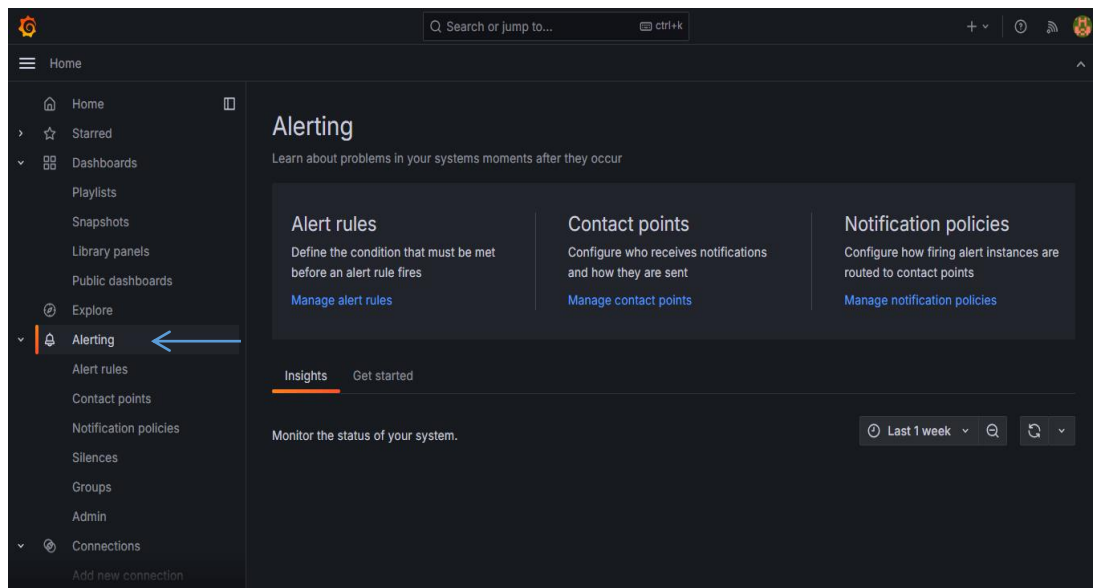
Search or jump to...
ctrl+k
+

Home

Home
Starred
Dashboards
Playlists
Snapshots
Library panels
Public dashboards
Explore
Alerting
Alert rules
Contact points
Notification policies
Silences
Groups
Admin
Connections
Add new connection

Alerting
Learn about problems in your systems moments after they occur

Alert rules
Define the condition that must be met before an alert rule fires
Manage alert rules

Contact points
Configure who receives notifications and how they are sent
Manage contact points

Notification policies
Configure how firing alert instances are routed to contact points
Manage notification policies

Insights
Get started

Monitor the status of your system.

Last 1 week